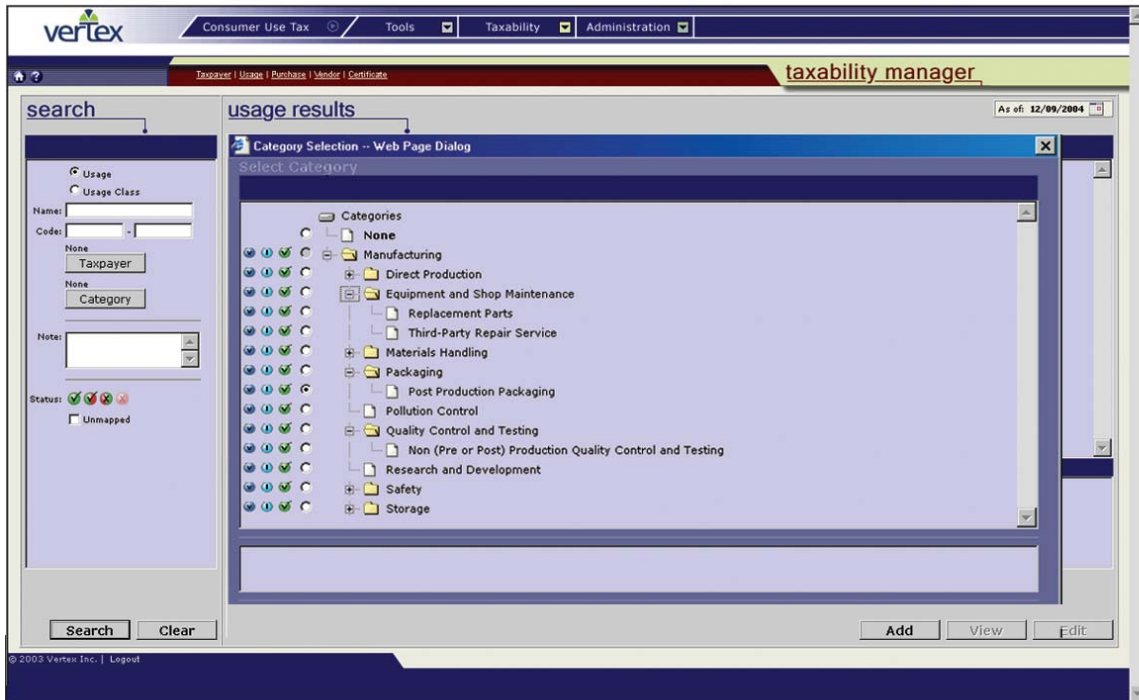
vertex

Consumer Use Tax | Tools | Taxability | Administration

Taxpayer | Usage | Purchase | Vendor | Certificate

taxability manager

search

usage results

As of: 12/09/2004

Usage
Usage Class
Name:
Code: -
None
Taxpayer
None
Category
Note:
Status:
Unmapped

Category Selection -- Web Page Dialog

Select Category

Categories
None
Manufacturing
Direct Production
Equipment and Shop Maintenance
Replacement Parts
Third-Party Repair Service
Materials Handling
Packaging
Post Production Packaging
Pollution Control
Quality Control and Testing
Non (Pre or Post) Production Quality Control and Testing
Research and Development
Safety
Storage

Search | Clear

Add | View | Edit

© 2003 Vertex Inc. | Logout